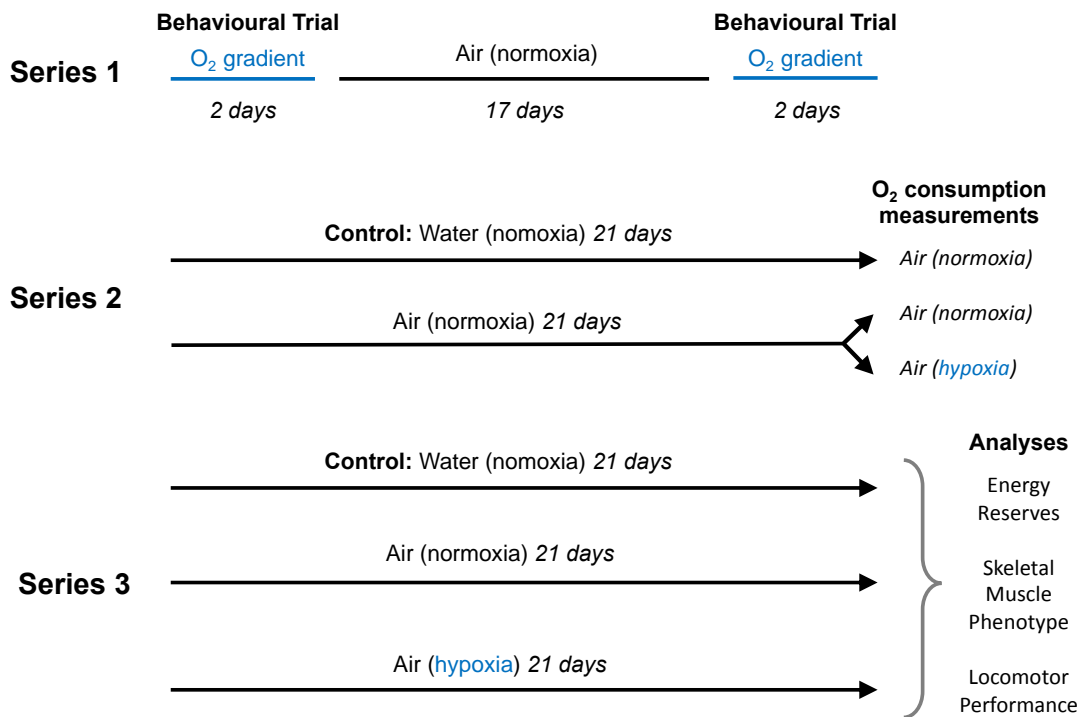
Behavioural Trial
$O_2$ gradient
2 days

Air (normoxia)
17 days

Behavioural Trial
$O_2$ gradient
2 days

Series 1

$O_2$ consumption measurements

Control: Water (nomoxia) 21 days
Air (normoxia)

Series 2

Air (normoxia) 21 days
Air (normoxia)
Air (hypoxia)

Analyses

Control: Water (nomoxia) 21 days

Air (normoxia) 21 days

Series 3

Air (hypoxia) 21 days

Energy Reserves

Skeletal Muscle Phenotype

Locomotor Performance